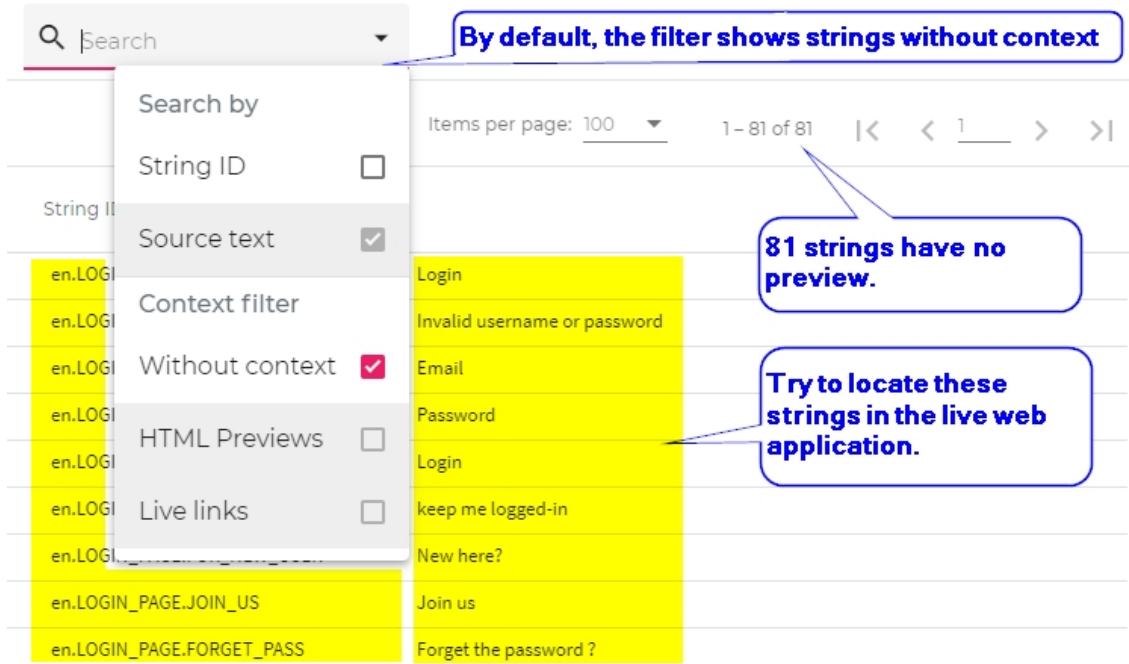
Search

By default, the filter shows strings without context

Search by

String ID

Source text

Context filter

Without context

HTML Previews

Live links

Items per page: 100

1 – 81 of 81

1

String I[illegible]

81 strings have no preview.

Try to locate these strings in the live web application.

en.LOG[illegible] | Login
en.LOG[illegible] | Invalid username or password
en.LOG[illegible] | Email
en.LOG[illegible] | Password
en.LOG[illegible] | Login
en.LOG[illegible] | keep me logged-in
en.LOG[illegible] | New here?
en.LOGIN_PAGE.JOIN_US | Join us
en.LOGIN_PAGE.FORGET_PASS | Forget the password ?